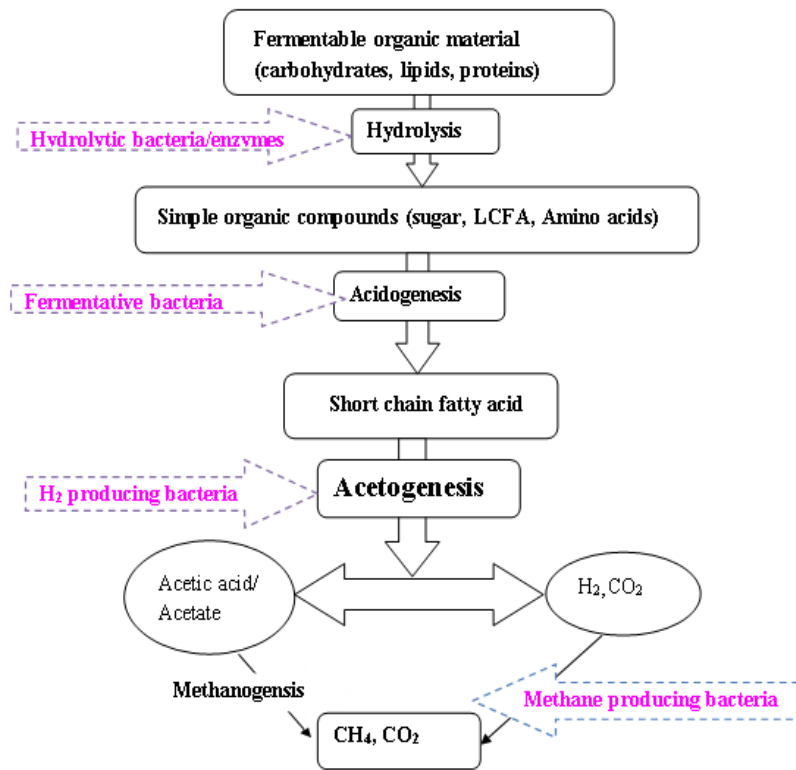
Fermentable organic material (carbohydrates, lipids, proteins)

Hydrolytic bacteria/enzymes

Hydrolysis

Simple organic compounds (sugar, LCFA, Amino acids)

Fermentative bacteria

Acidogenesis

Short chain fatty acid

$H_2$ producing bacteria

Acetogenesis

Acetic acid/ Acetate

$H_2$, $CO_2$

Methanogensis

Methane producing bacteria

$CH_4$, $CO_2$